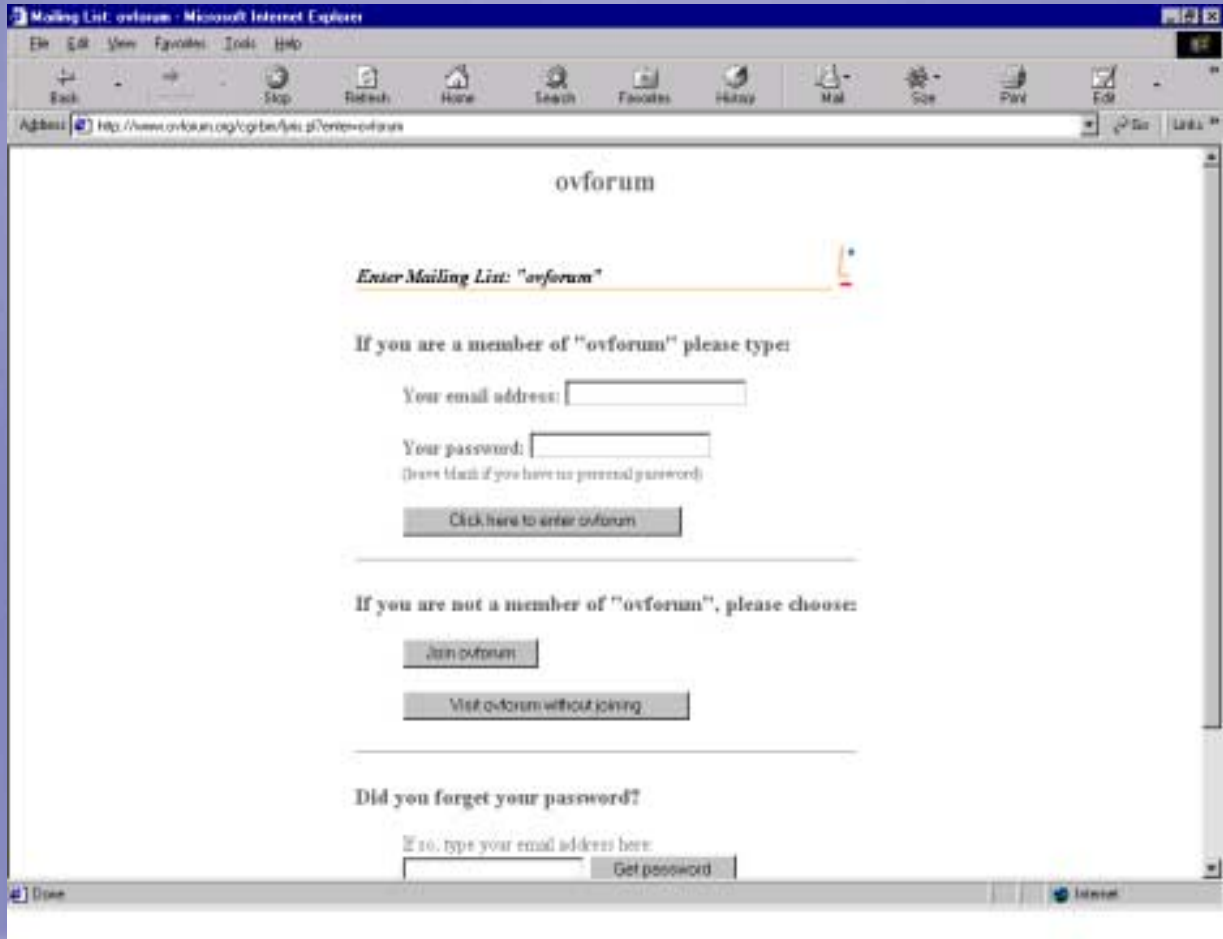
Mailing List: ovforum - Microsoft Internet Explorer

File Edit View Favorites Tools Help

Back Forward Stop Refresh Home Search Favorites History Mail Size Print Edit

Address http://www.ovforum.org/cgi-bin/lyris.pl?enter=ovforum Go Links

ovforum

Enter Mailing List: "ovforum"

If you are a member of "ovforum" please type:

Your email address:

Your password:
(leave blank if you have no personal password)

Click here to enter ovforum

If you are not a member of "ovforum", please choose:

Join ovforum

Visit ovforum without joining

Did you forget your password?

If so, type your email address here
Get password

Done Internet